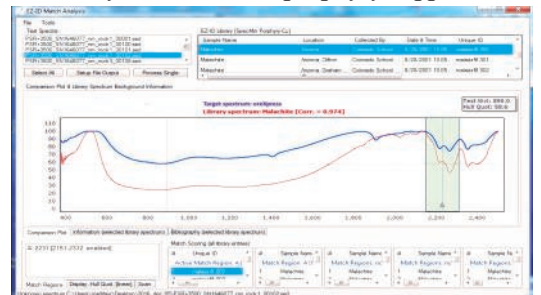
EZ-ID Match Analysis

File Tools

Test Spectra:

PSR+3500_SN1648077_mn_rock1_00001.asd
PSR+3500_SN1648077_mn_rock1_00100.asd
PSR+3500_SN1648077_mn_rock1_00101.asd
PSR+3500_SN1648077_mn_rock1_00150.asd

Select All Setup File Output Process Single

EZ-ID Library (SpecMin Foxtrot-Cu)

| Sample Name | Location | Collected By | Date & Time | Unique ID |
|---|---|---|---|---|
| Malachite | Arizona | Colorado School | 8/26/2001 11:00 | malach 001 |
| Malachite | Arizona, Clifton | Arizona, Graham | 8/26/2001 11:00 | malach 002 |
| Malachite | Arizona, Graham | Colorado School | 8/26/2001 11:00 | malach 003 |

Comparison Plot & Library Spectrum Background Information

Target spectrum: unknown
Library spectrum: Malachite (Corr. = 0.974)

Fast Mdl.: 999.0
Half Quad: 99.6

110
100
90
80
70
60
50
40
30
20

400 600 800 1,000 1,200 1,400 1,600 1,800 2,000 2,200 2,400

Comparison Plot | Information (selected library spectrum) | Bibliography (selected library spectrum)

A: 2231 [2151-2312 enabled]

Match Scoring (all library entries)

Active Match Regions: A
Unique ID
Sample Name
Match Regions
Malachite

Match Regions | Display: Half Quad. [lowes] | Zoom

Unknown spectrum: C:\Users\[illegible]\Desktop\2016_dec\PSR+3500_SN1648077_mn_rock1_00101.asd